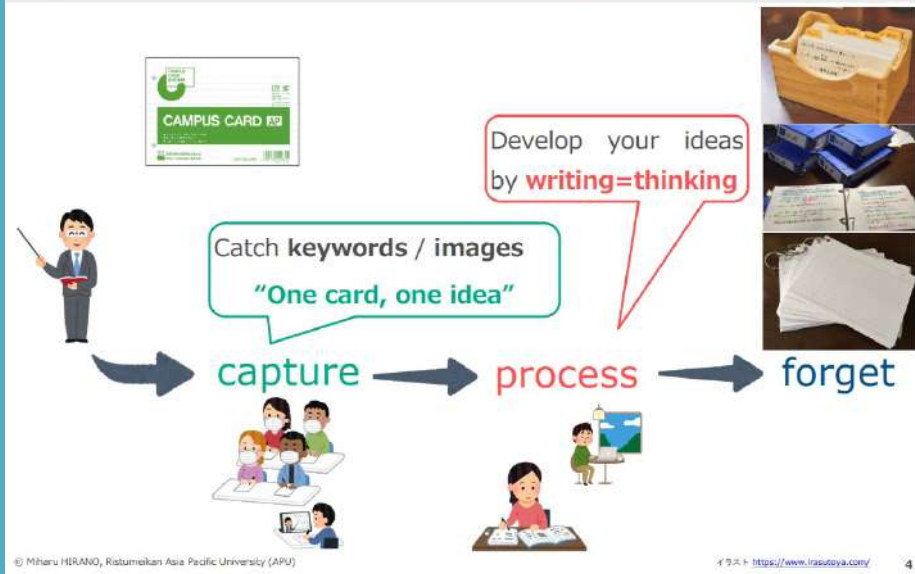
CAMPUS CARD AP

Develop your ideas by writing=thinking

Catch keywords / images

"One card, one idea"

capture

process

forget

© Miharu HIRANO, Ritsumeikan Asia Pacific University (APU)

イラスト https://www.irasutoya.com/

4